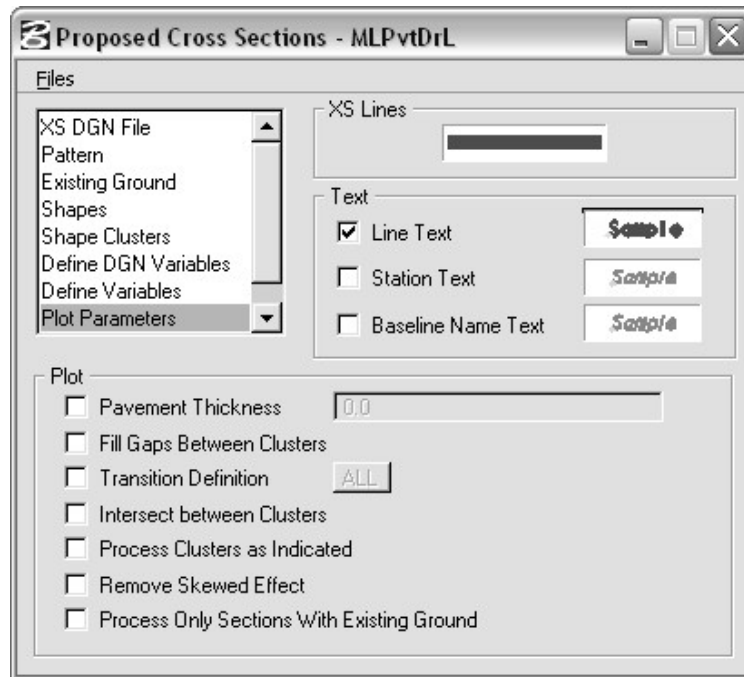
Proposed Cross Sections - MLPvtDrL

Files

XS DGN File
Pattern
Existing Ground
Shapes
Shape Clusters
Define DGN Variables
Define Variables
Plot Parameters

XS Lines

Text
Line Text
Sample
Station Text
Sample
Baseline Name Text
Sample

Plot
Pavement Thickness
0.0
Fill Gaps Between Clusters
Transition Definition
ALL
Intersect between Clusters
Process Clusters as Indicated
Remove Skewed Effect
Process Only Sections With Existing Ground